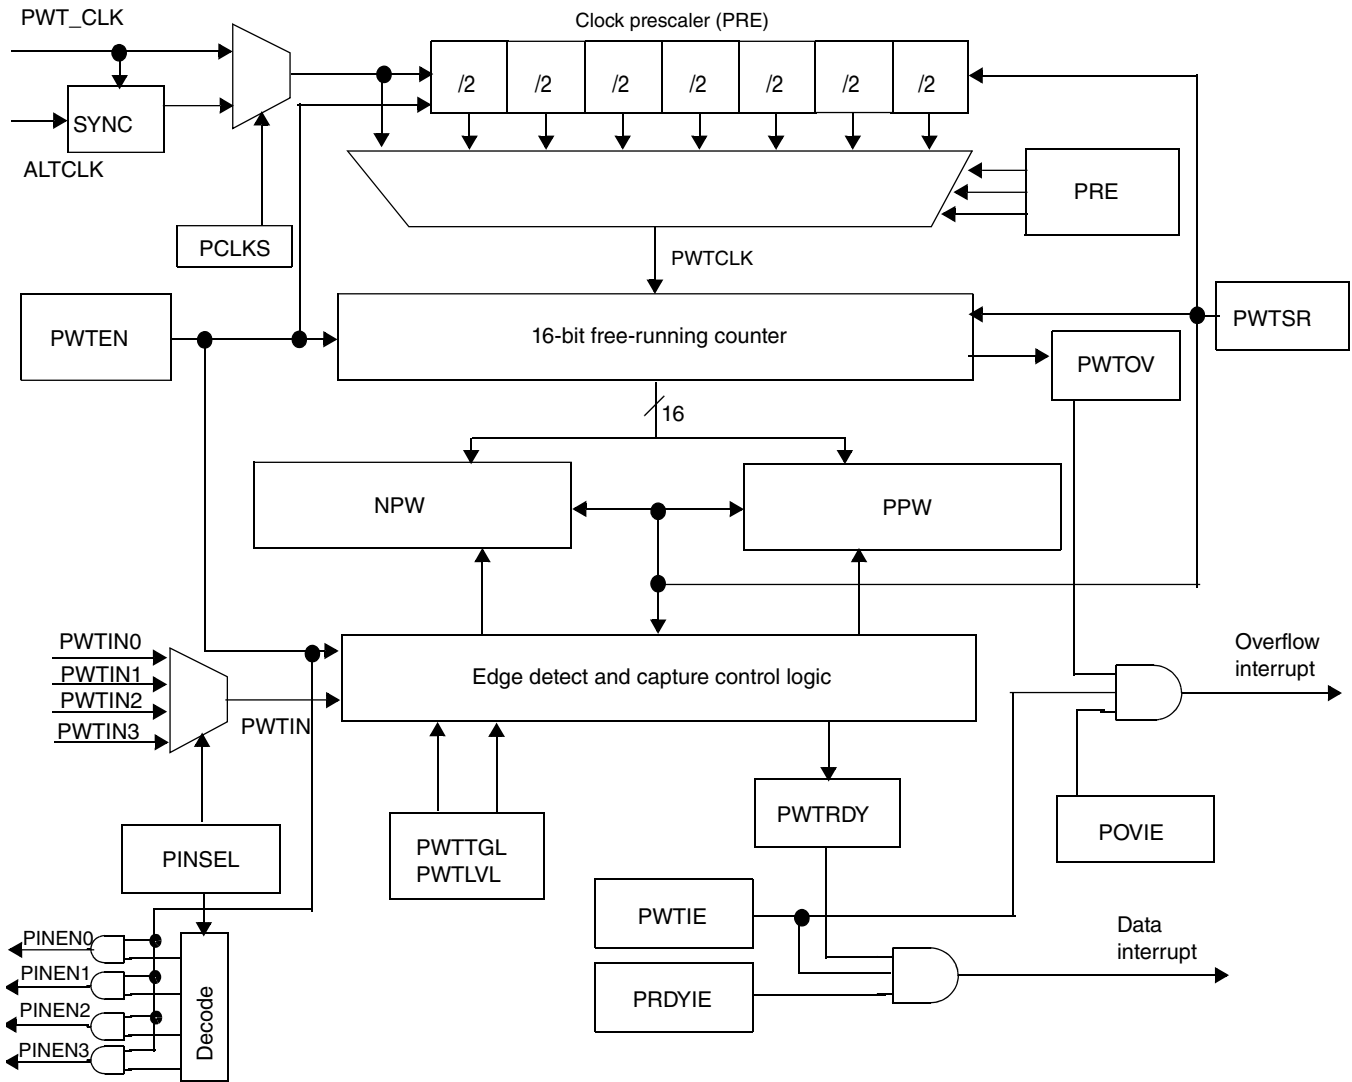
PWT_CLK
SYNC
ALTCLK
Clock prescaler (PRE)
/2
/2
/2
/2
/2
/2
/2
PRE
PCLKS
PWTCLK
PWTEN
16-bit free-running counter
PWTSR
PWTOV
16
NPW
PPW
PWTIN0
PWTIN1
PWTIN2
PWTIN3
PWTIN
Edge detect and capture control logic
Overflow interrupt
PWTTGL
PWTLVL
PWTRDY
POVIE
PINSEL
PWTIE
Data interrupt
PRDYIE
PINEN0
PINEN1
PINEN2
PINEN3
Decode